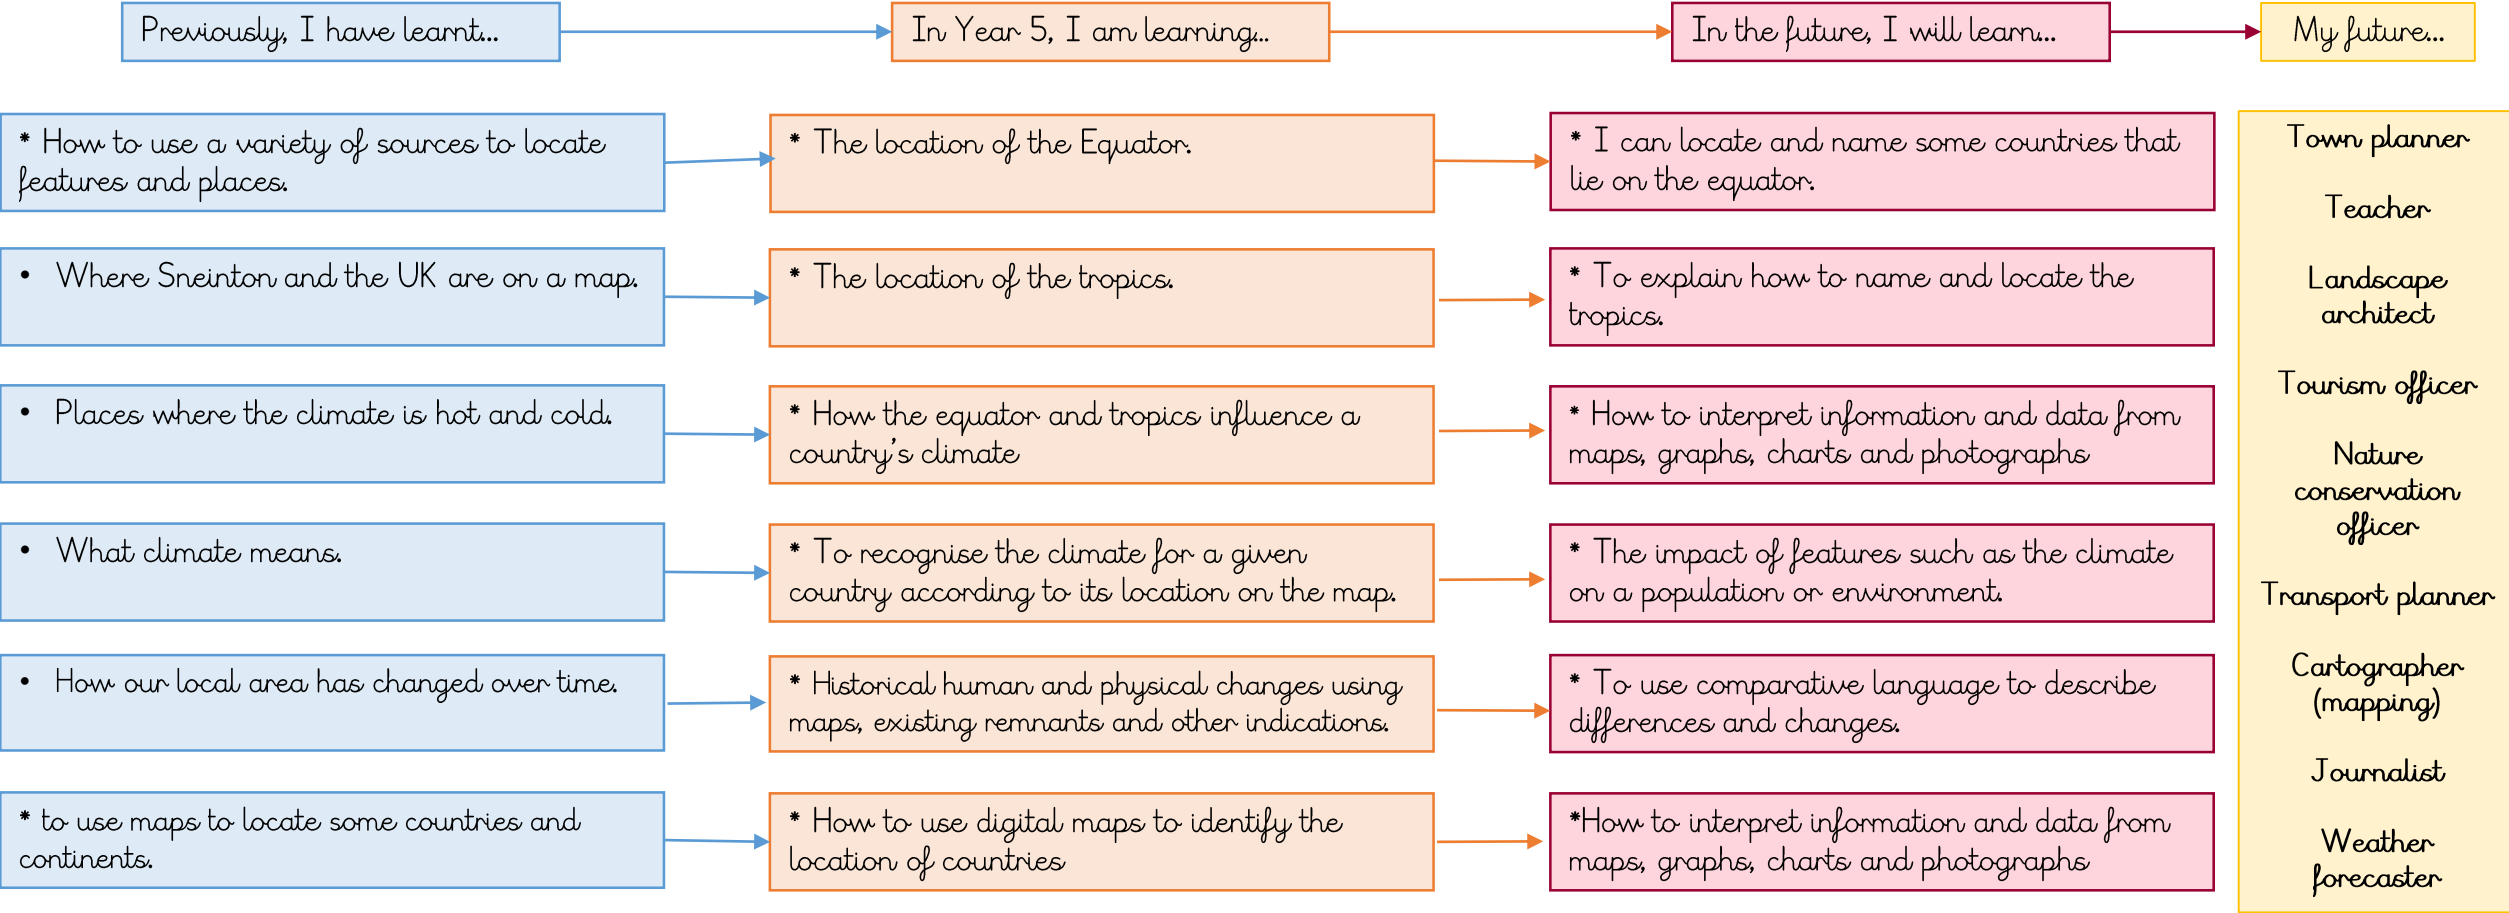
Previously, I have learnt...

In Year 5, I am learning...

In the future, I will learn...

My future...

* How to use a variety of sources to locate features and places.

* The location of the Equator.

* I can locate and name some countries that lie on the equator.

• Where Sneinton and the UK are on a map.

* The location of the tropics.

* To explain how to name and locate the tropics.

• Places where the climate is hot and cold.

* How the equator and tropics influence a country's climate

* How to interpret information and data from maps, graphs, charts and photographs

• What climate means.

* To recognise the climate for a given country according to its location on the map.

* The impact of features such as the climate on a population or environment.

• How our local area has changed over time.

* Historical human and physical changes using maps, existing remnants and other indications.

* To use comparative language to describe differences and changes.

* to use maps to locate some countries and continents.

* How to use digital maps to identify the location of countries

*How to interpret information and data from maps, graphs, charts and photographs

Town planner

Teacher

Landscape architect

Tourism officer

Nature conservation officer

Transport planner

Cartographer (mapping)

Journalist

Weather forecaster